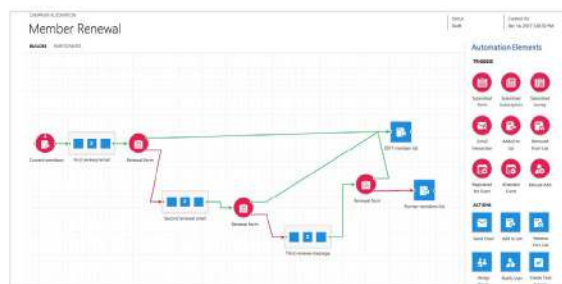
CAMPAIGN AUTOMATION

Member Renewal

BUILDER ANALYTICS

Status
Draft

Created By
Jan 14, 2017 3:00:00 PM

Automation Elements

TRIGGERS

Submitted Form

Submitted Subscription

Submitted Survey

Email Interaction

Added to List

Removed from List

Registered for Event

Attended Event

Manual Add

ACTIONS

Send Email

Add to List

Remove from List

Assign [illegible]

Notify User

Create Task

Current members

First renewal email

Renewal form

2017 members list

Second renewal email

Renewal form

Third renewal message

Renewal form

Former members list